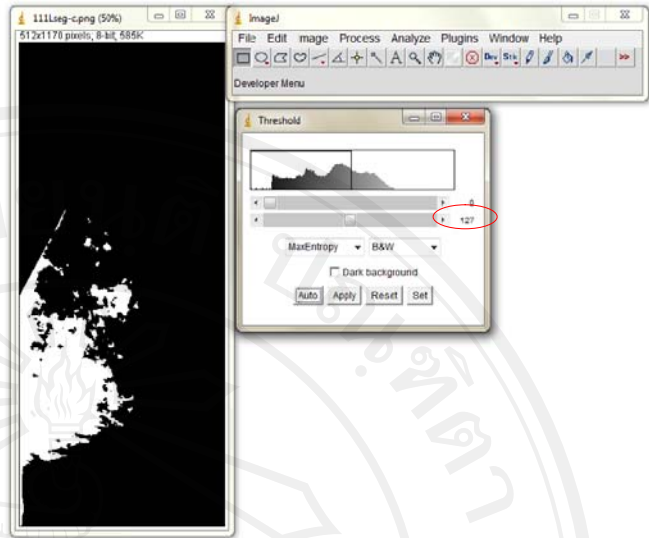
111Lseg-c.png (50%)
512x1170 pixels, 8-bit, 585K

ImageJ
File Edit mage Process Analyze Plugins Window Help
Dev Stk >>
Developer Menu

Threshold
0
127
MaxEntropy B&W
Dark background
Auto Apply Reset Set